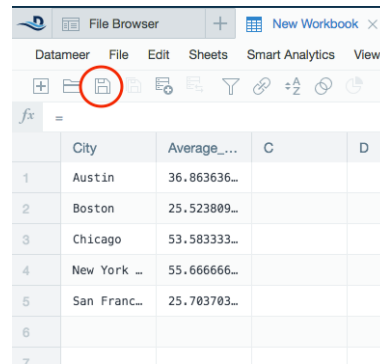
File Browser
+
New Workbook ×

Datameer File Edit Sheets Smart Analytics View

$fx$ =

| | City | Average_... | C | D |
|---|---|---|---|---|
| 1 | Austin | 36.863636... | | |
| 2 | Boston | 25.523809... | | |
| 3 | Chicago | 53.583333... | | |
| 4 | New York ... | 55.666666... | | |
| 5 | San Franc... | 25.703703... | | |
| 6 | | | | |
| 7 | | | | |